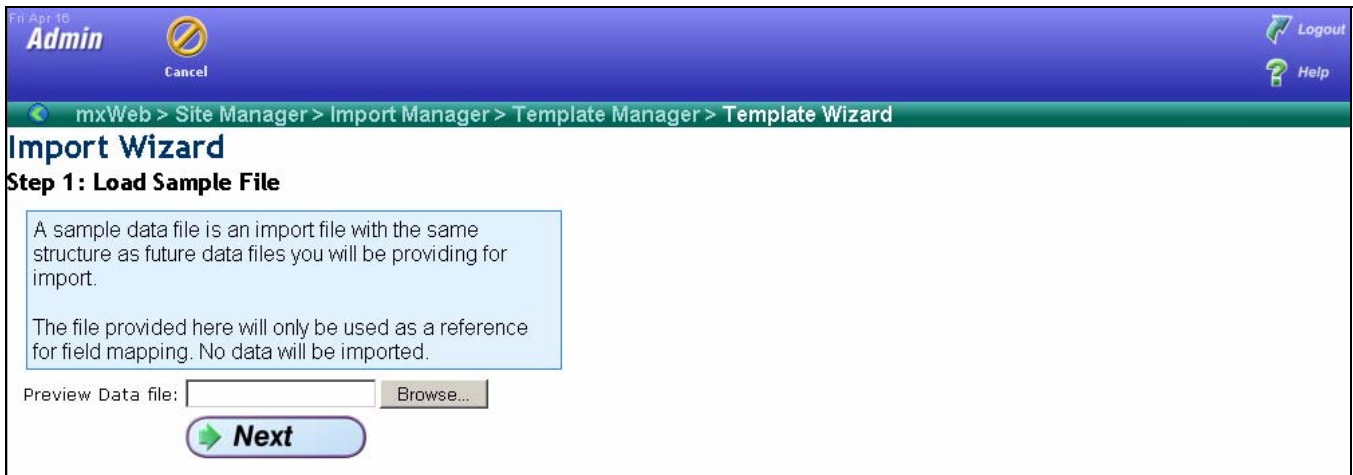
Fri Apr 16
Admin

Cancel

Logout

Help

mxWeb > Site Manager > Import Manager > Template Manager > Template Wizard

Import Wizard

Step 1: Load Sample File

A sample data file is an import file with the same structure as future data files you will be providing for import.

The file provided here will only be used as a reference for field mapping. No data will be imported.

Preview Data file: Browse...

Next